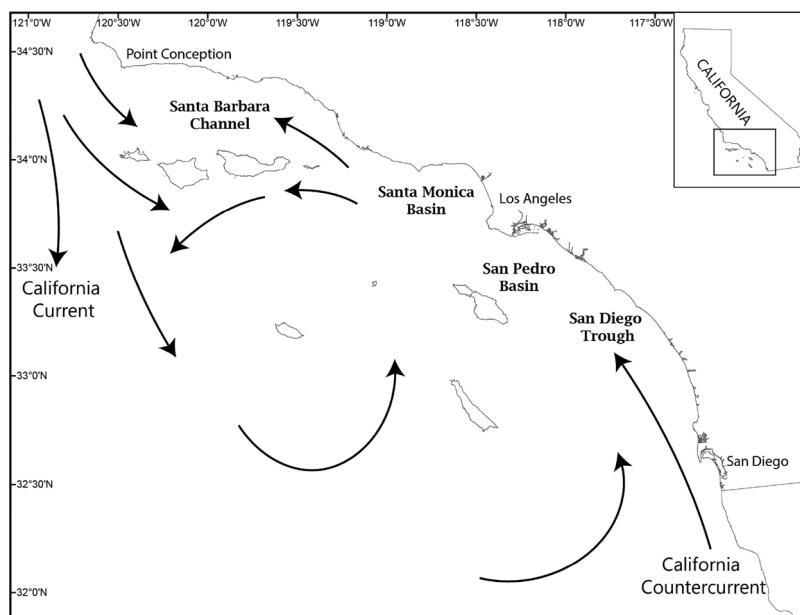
121°0'W
120°30'W
120°0'W
119°30'W
119°0'W
118°30'W
118°0'W
117°30'W

34°30'N
34°0'N
33°30'N
33°0'N
32°30'N
32°0'N

CALIFORNIA

Point Conception

Santa Barbara Channel

Santa Monica Basin

Los Angeles

San Pedro Basin

San Diego Trough

California Current

San Diego

California Countercurrent